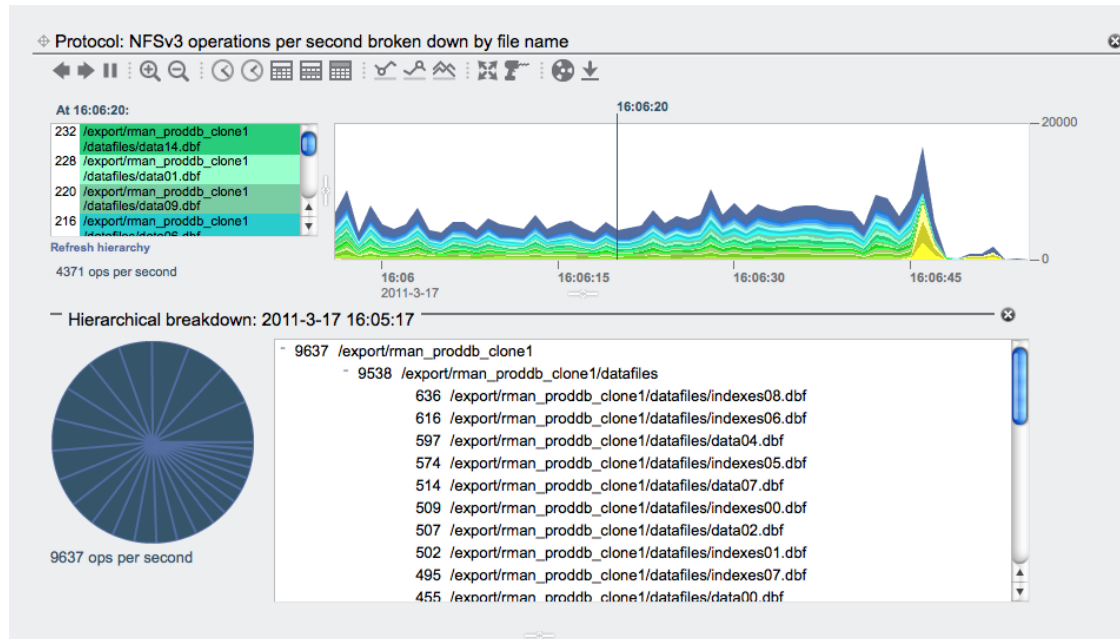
Protocol: NFSv3 operations per second broken down by file name

At 16:06:20:

232 /export/rman_proddb_clone1/datafiles/data14.dbf
228 /export/rman_proddb_clone1/datafiles/data01.dbf
220 /export/rman_proddb_clone1/datafiles/data09.dbf
216 /export/rman_proddb_clone1/datafiles/data06.dbf

Refresh hierarchy

4371 ops per second

16:06:20

20000

0

16:06
2011-3-17

16:06:15

16:06:30

16:06:45

Hierarchical breakdown: 2011-3-17 16:05:17

9637 ops per second

9637 /export/rman_proddb_clone1
9538 /export/rman_proddb_clone1/datafiles
636 /export/rman_proddb_clone1/datafiles/indexes08.dbf
616 /export/rman_proddb_clone1/datafiles/indexes06.dbf
597 /export/rman_proddb_clone1/datafiles/data04.dbf
574 /export/rman_proddb_clone1/datafiles/indexes05.dbf
514 /export/rman_proddb_clone1/datafiles/data07.dbf
509 /export/rman_proddb_clone1/datafiles/indexes00.dbf
507 /export/rman_proddb_clone1/datafiles/data02.dbf
502 /export/rman_proddb_clone1/datafiles/indexes01.dbf
495 /export/rman_proddb_clone1/datafiles/indexes07.dbf
455 /export/rman_proddb_clone1/datafiles/data00.dbf